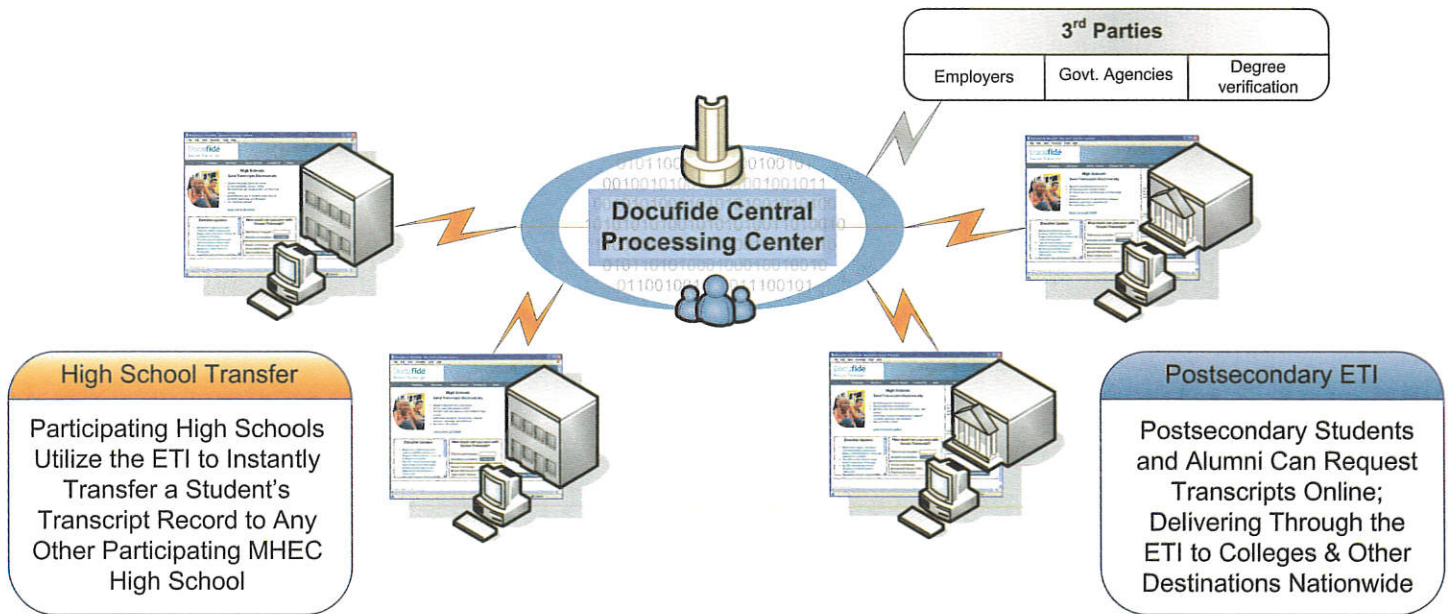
3$^{rd}$ Parties

| Employers | Govt. Agencies | Degree verification |
|---|---|---|

Docufide Central Processing Center

High School Transfer

Participating High Schools Utilize the ETI to Instantly Transfer a Student's Transcript Record to Any Other Participating MHEC High School

Postsecondary ETI

Postsecondary Students and Alumni Can Request Transcripts Online; Delivering Through the ETI to Colleges & Other Destinations Nationwide